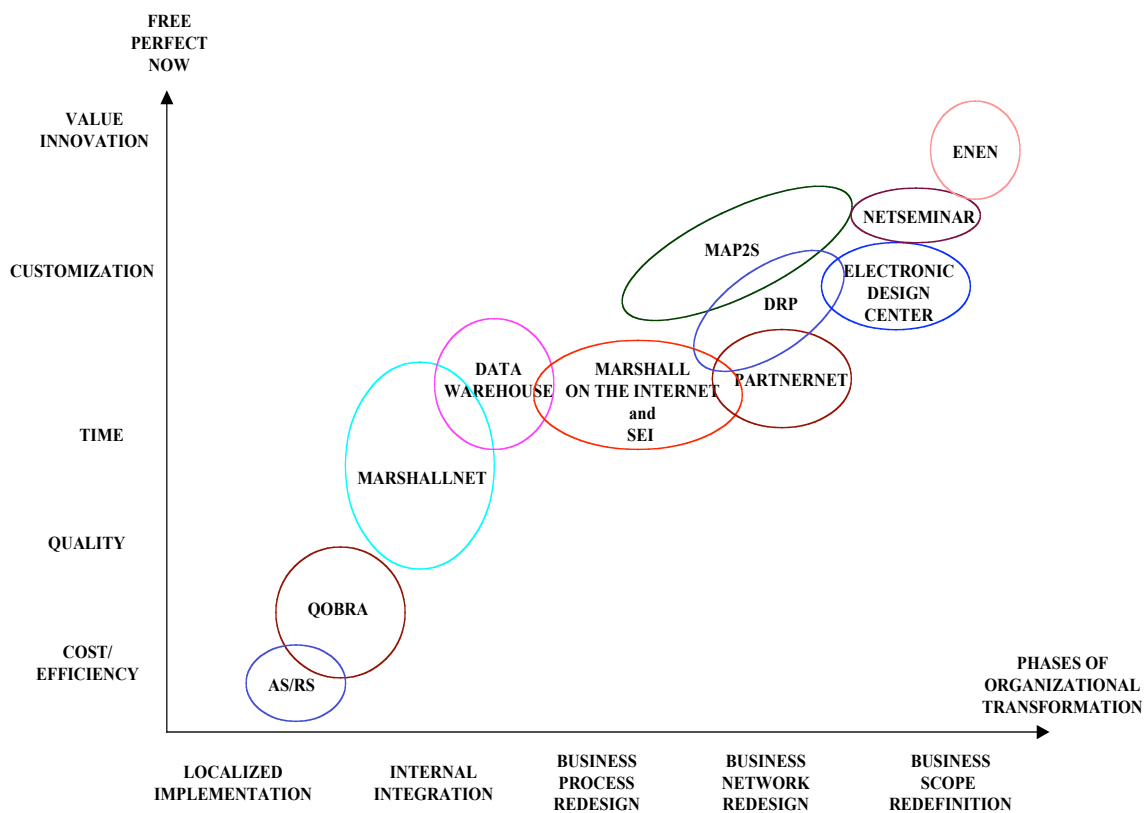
FREE
PERFECT
NOW

VALUE
INNOVATION

CUSTOMIZATION

TIME

QUALITY

COST/
EFFICIENCY

ENEN

NETSEMINAR

MAP2S

ELECTRONIC
DESIGN
CENTER

DRP

DATA
WAREHOUSE

MARSHALL
ON THE INTERNET
and
SEI

PARTNERNET

MARSHALLNET

QOBRA

AS/RS

PHASES OF
ORGANIZATIONAL
TRANSFORMATION

LOCALIZED
IMPLEMENTATION

INTERNAL
INTEGRATION

BUSINESS
PROCESS
REDESIGN

BUSINESS
NETWORK
REDESIGN

BUSINESS
SCOPE
REDEFINITION